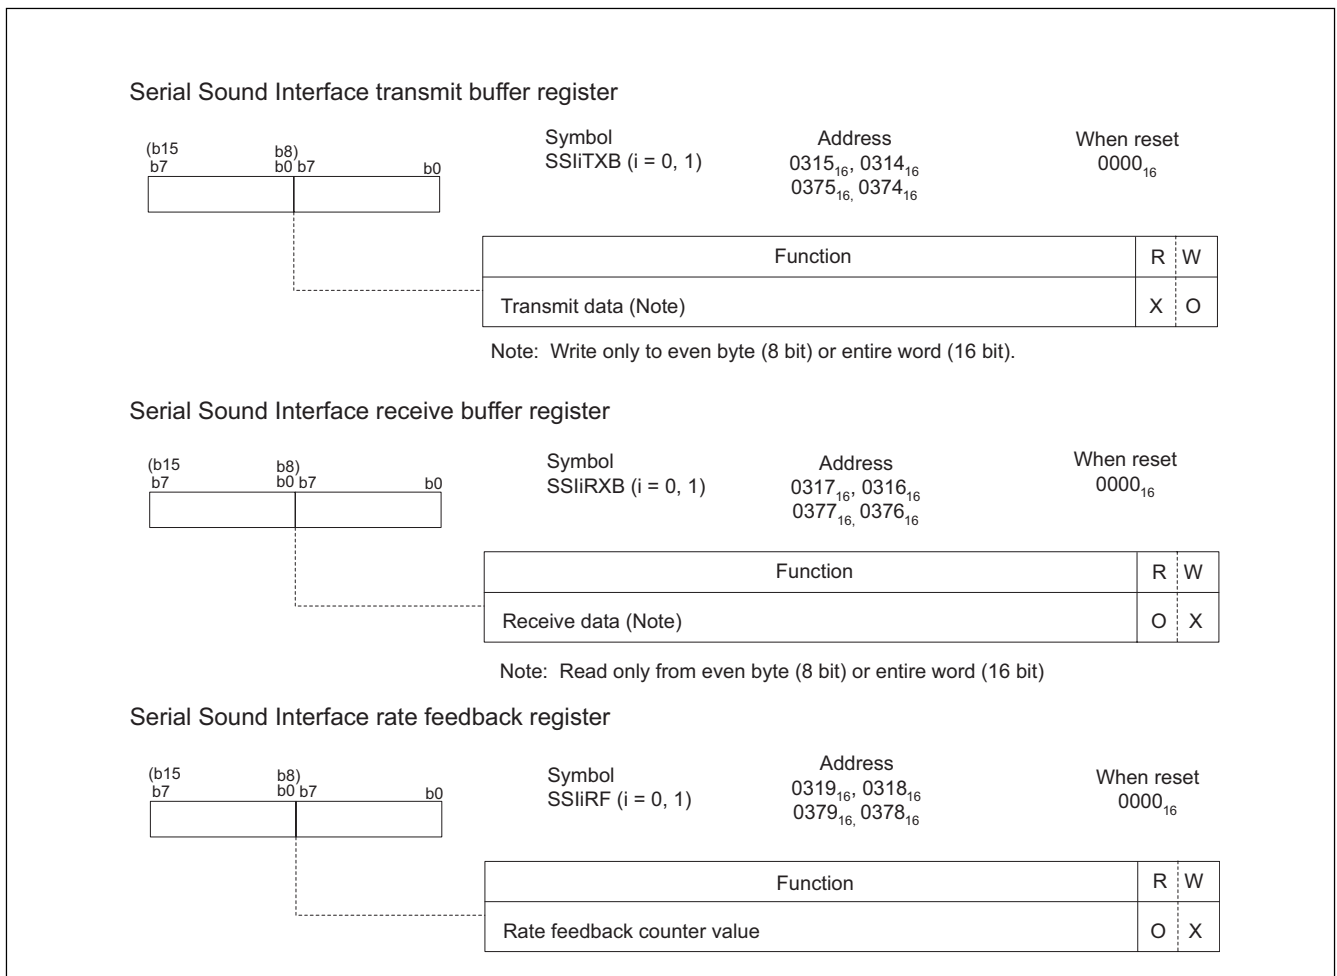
Serial Sound Interface transmit buffer register

(b15 b7 b8) b0 b7 b0

Symbol
SSIiTXB (i = 0, 1)

Address
$0315_{16}$, $0314_{16}$
$0375_{16}$, $0374_{16}$

When reset
$0000_{16}$

| Function | R | W |
|---|---|---|
| Transmit data (Note) | X | O |

Note: Write only to even byte (8 bit) or entire word (16 bit).

Serial Sound Interface receive buffer register

(b15 b7 b8) b0 b7 b0

Symbol
SSIiRXB (i = 0, 1)

Address
$0317_{16}$, $0316_{16}$
$0377_{16}$, $0376_{16}$

When reset
$0000_{16}$

| Function | R | W |
|---|---|---|
| Receive data (Note) | O | X |

Note: Read only from even byte (8 bit) or entire word (16 bit)

Serial Sound Interface rate feedback register

(b15 b7 b8) b0 b7 b0

Symbol
SSIiRF (i = 0, 1)

Address
$0319_{16}$, $0318_{16}$
$0379_{16}$, $0378_{16}$

When reset
$0000_{16}$

| Function | R | W |
|---|---|---|
| Rate feedback counter value | O | X |